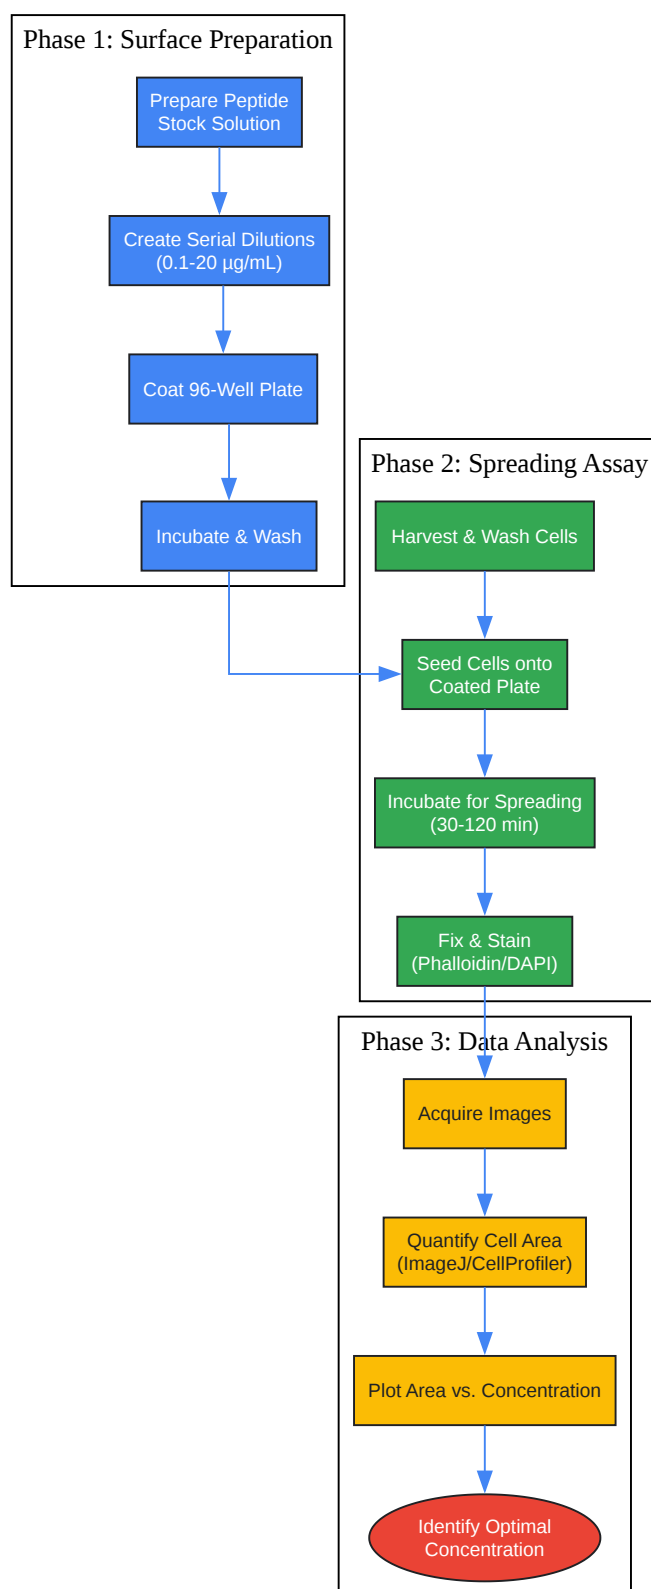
Phase 1: Surface Preparation

Prepare Peptide Stock Solution

Create Serial Dilutions (0.1-20 µg/mL)

Coat 96-Well Plate

Incubate & Wash

Phase 2: Spreading Assay

Harvest & Wash Cells

Seed Cells onto Coated Plate

Incubate for Spreading (30-120 min)

Fix & Stain (Phalloidin/DAPI)

Phase 3: Data Analysis

Acquire Images

Quantify Cell Area (ImageJ/CellProfiler)

Plot Area vs. Concentration

Identify Optimal Concentration